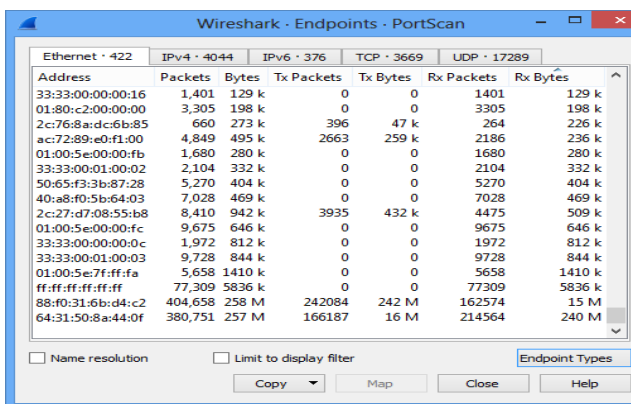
Wireshark · Endpoints · PortScan

Ethernet · 422 | IPv4 · 4044 | IPv6 · 376 | TCP · 3669 | UDP · 17289

| Address | Packets | Bytes | Tx Packets | Tx Bytes | Rx Packets | Rx Bytes |
|---|---|---|---|---|---|---|
| 33:33:00:00:00:16 | 1,401 | 129 k | 0 | 0 | 1401 | 129 k |
| 01:80:c2:00:00:00 | 3,305 | 198 k | 0 | 0 | 3305 | 198 k |
| 2c:76:8a:dc:6b:85 | 660 | 273 k | 396 | 47 k | 264 | 226 k |
| ac:72:89:e0:f1:00 | 4,849 | 495 k | 2663 | 259 k | 2186 | 236 k |
| 01:00:5e:00:00:fb | 1,680 | 280 k | 0 | 0 | 1680 | 280 k |
| 33:33:00:01:00:02 | 2,104 | 332 k | 0 | 0 | 2104 | 332 k |
| 50:65:f3:3b:87:28 | 5,270 | 404 k | 0 | 0 | 5270 | 404 k |
| 40:a8:f0:5b:64:03 | 7,028 | 469 k | 0 | 0 | 7028 | 469 k |
| 2c:27:d7:08:55:b8 | 8,410 | 942 k | 3935 | 432 k | 4475 | 509 k |
| 01:00:5e:00:00:fc | 9,675 | 646 k | 0 | 0 | 9675 | 646 k |
| 33:33:00:00:00:0c | 1,972 | 812 k | 0 | 0 | 1972 | 812 k |
| 33:33:00:01:00:03 | 9,728 | 844 k | 0 | 0 | 9728 | 844 k |
| 01:00:5e:7f:ff:fa | 5,658 | 1410 k | 0 | 0 | 5658 | 1410 k |
| ff:ff:ff:ff:ff:ff | 77,309 | 5836 k | 0 | 0 | 77309 | 5836 k |
| 88:f0:31:6b:d4:c2 | 404,658 | 258 M | 242084 | 242 M | 162574 | 15 M |
| 64:31:50:8a:44:0f | 380,751 | 257 M | 166187 | 16 M | 214564 | 240 M |

Name resolution
Limit to display filter
Endpoint Types

Copy | Map | Close | Help